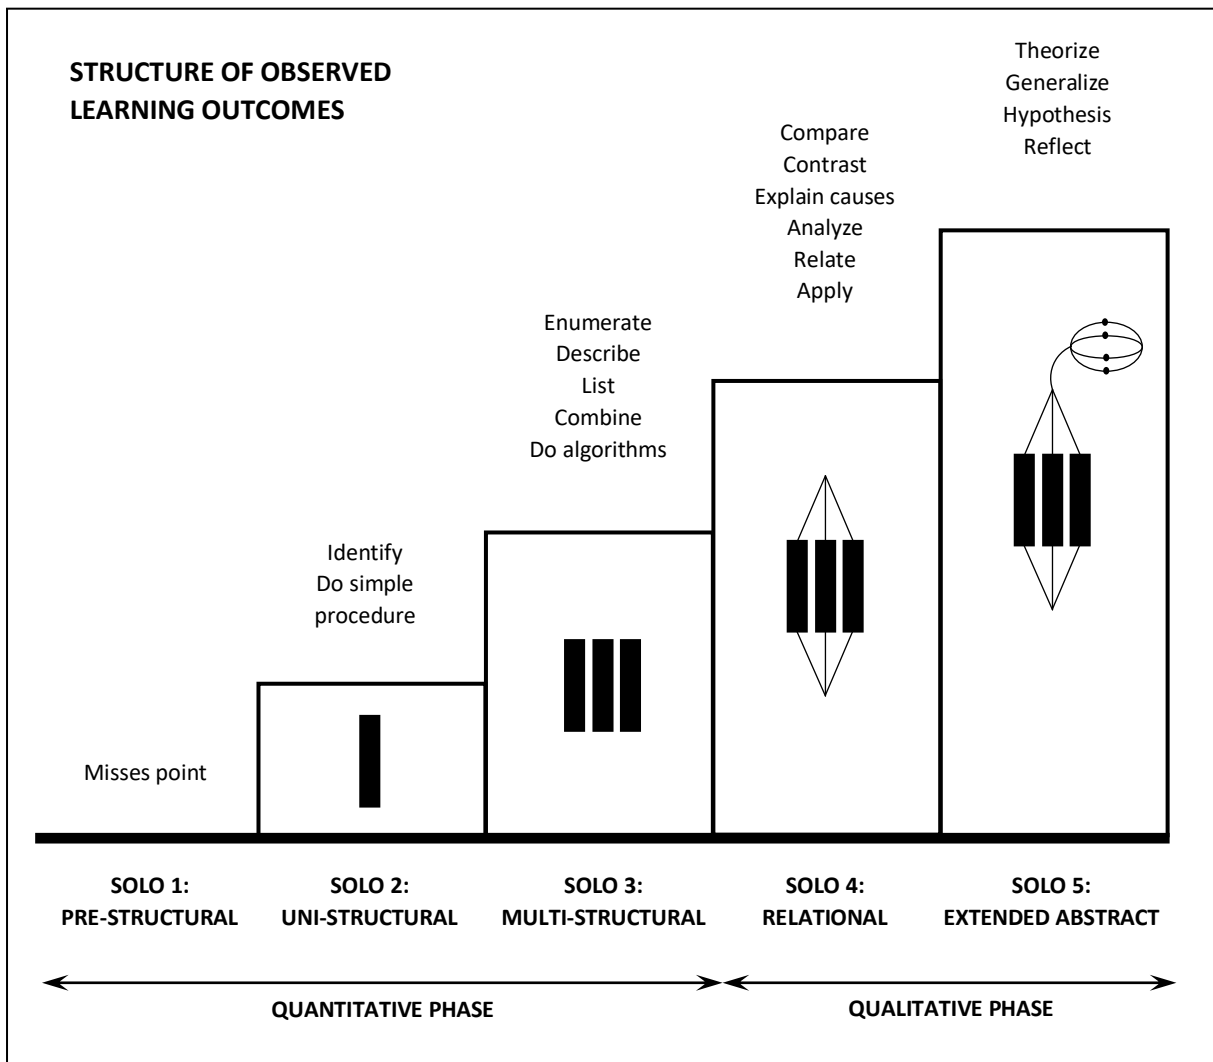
STRUCTURE OF OBSERVED LEARNING OUTCOMES

Theorize
Generalize
Hypothesis
Reflect

Compare
Contrast
Explain causes
Analyze
Relate
Apply

Enumerate
Describe
List
Combine
Do algorithms

Identify
Do simple procedure

Misses point

SOLO 1:
PRE-STRUCTURAL

SOLO 2:
UNI-STRUCTURAL

SOLO 3:
MULTI-STRUCTURAL

SOLO 4:
RELATIONAL

SOLO 5:
EXTENDED ABSTRACT

QUANTITATIVE PHASE

QUALITATIVE PHASE